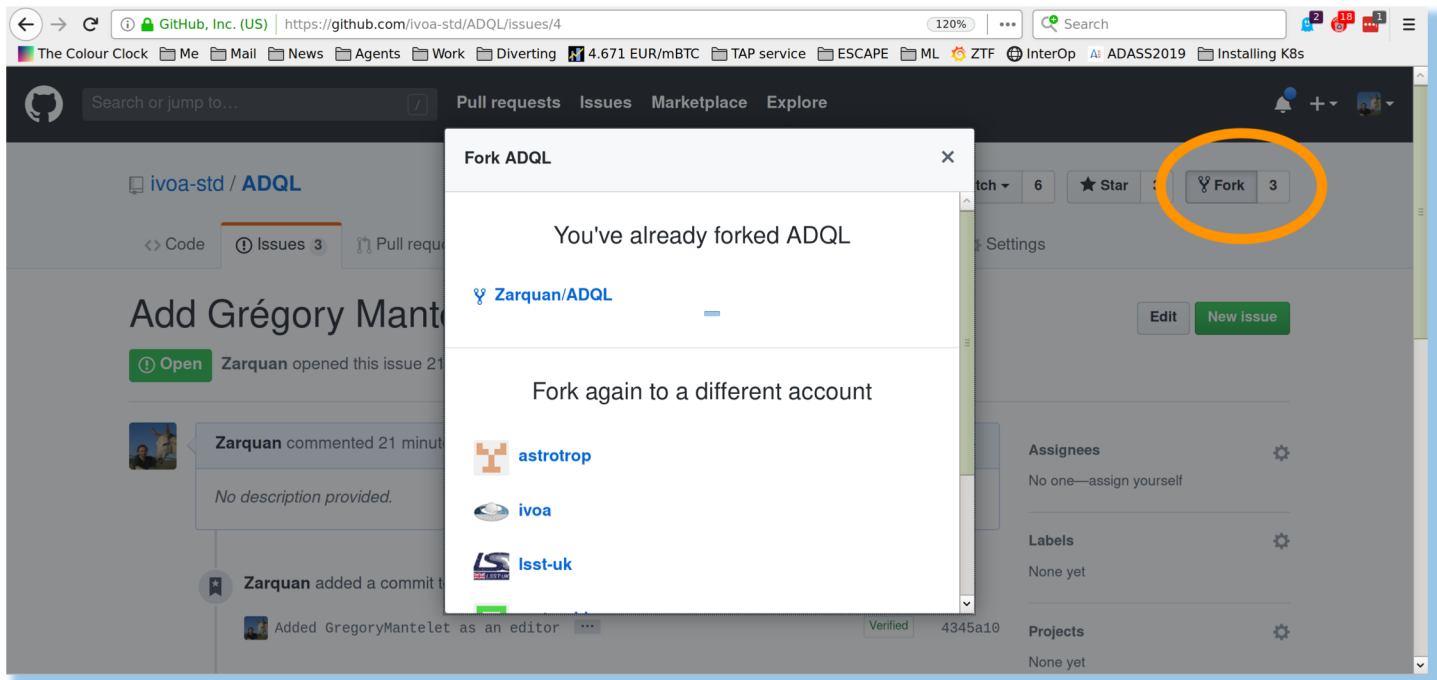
GitHub, Inc. (US) https://github.com/ivoa-std/ADQL/issues/4 120% ••• Search

2 18 1

The Colour Clock Me Mail News Agents Work Diverting 4.671 EUR/mBTC TAP service ESCAPE ML ZTF InterOp ADASS2019 Installing K8s

Search or jump to... / Pull requests Issues Marketplace Explore

ivoa-std / ADQL

tch 6 Star 3 Fork 3

Code Issues 3 Pull reque Settings

Add Grégory Mante

Edit New issue

Open Zarquan opened this issue 21

Zarquan commented 21 minut

No description provided.

Zarquan added a commit t

Added GregoryMantelet as an editor ••• Verified 4345a10

Assignees
No one—assign yourself

Labels
None yet

Projects
None yet

Fork ADQL ×

You've already forked ADQL

Zarquan/ADQL

Fork again to a different account

astrotrop

ivoa

lsst-uk